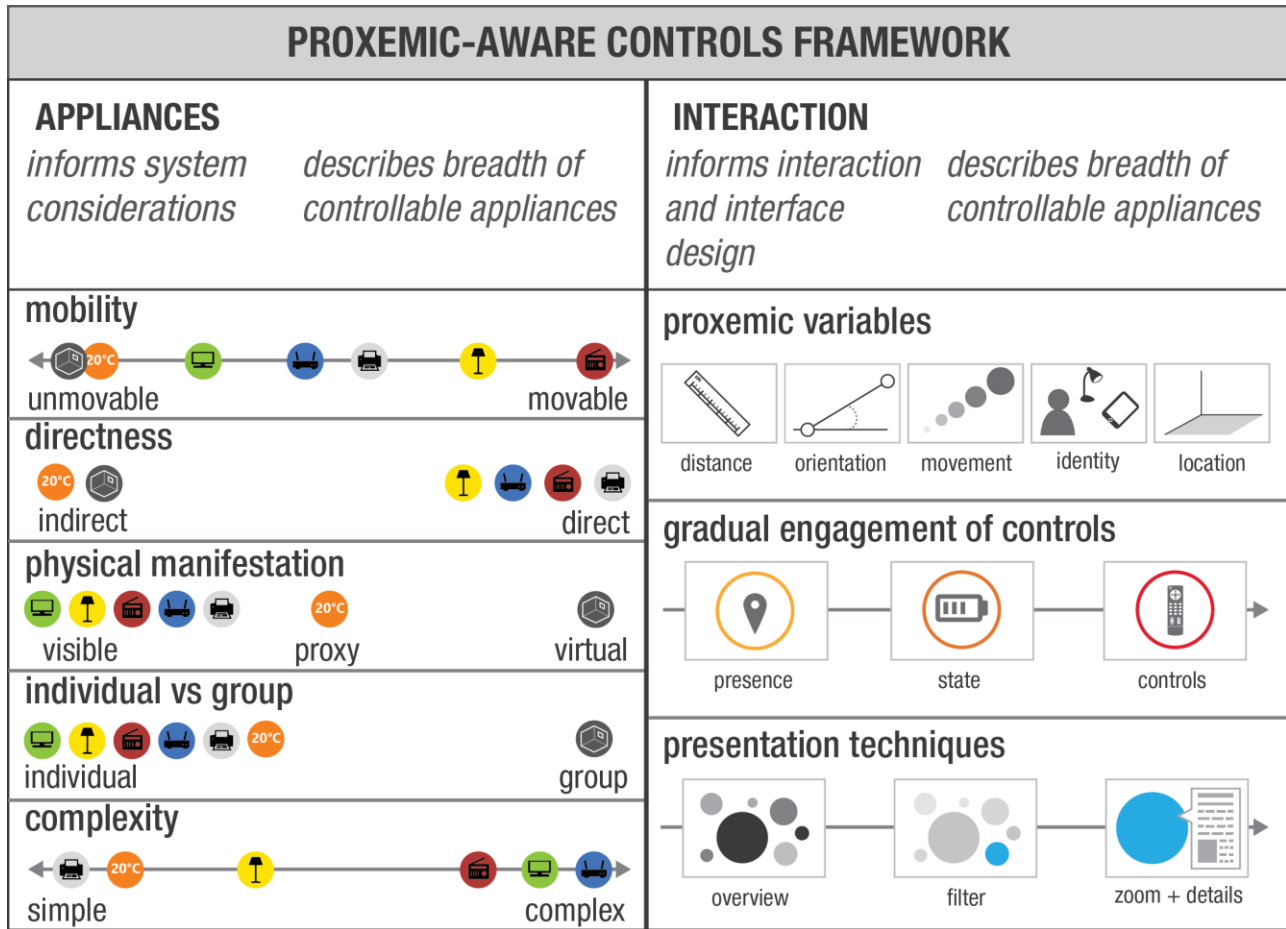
PROXEMIC-AWARE CONTROLS FRAMEWORK

APPLIANCES
informs system considerations
describes breadth of controllable appliances

INTERACTION
informs interaction and interface design
describes breadth of controllable appliances

mobility
20°C
unmovable
movable

directness
20°C
indirect
direct

physical manifestation
20°C
visible
proxy
virtual

individual vs group
20°C
individual
group

complexity
20°C
simple
complex

proxemic variables
distance
orientation
movement
identity
location

gradual engagement of controls
presence
state
controls

presentation techniques
overview
filter
zoom + details